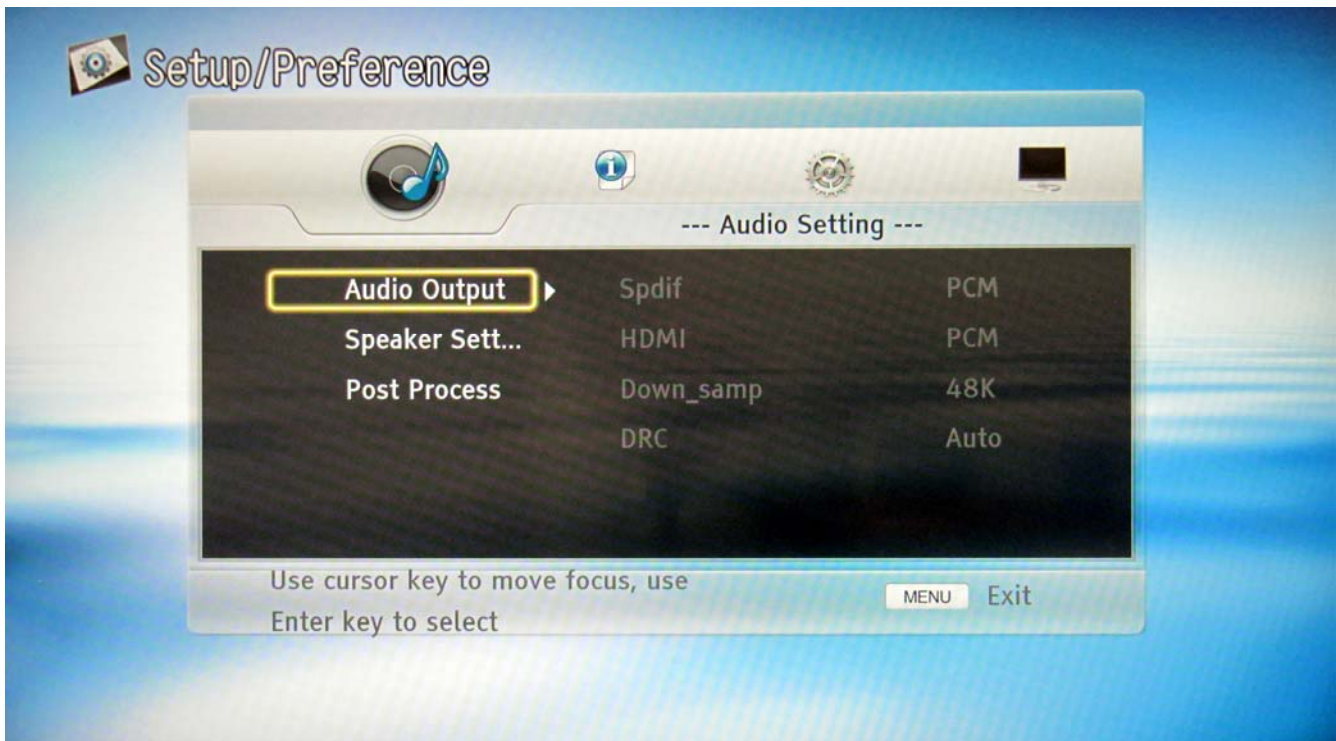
Setup/Preference

--- Audio Setting ---

| | | |
|---|---|---|
| Audio Output | Spdif | PCM |
| Speaker Sett... | HDMI | PCM |
| Post Process | Down_samp | 48K |
| | DRC | Auto |

Use cursor key to move focus, use Enter key to select

MENU Exit